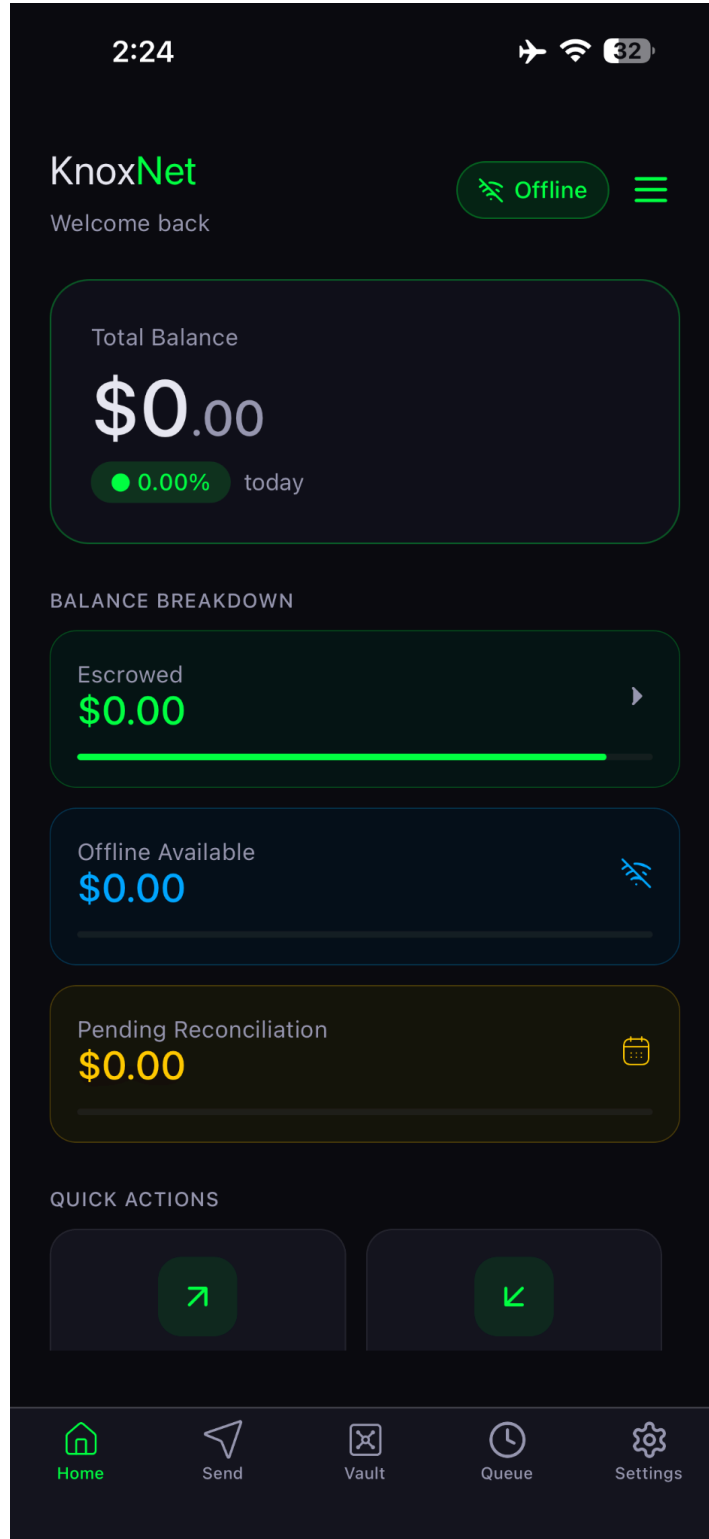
2:24

32

KnoxNet
Welcome back

Offline

Total Balance
$0.00
0.00% today

BALANCE BREAKDOWN

Escrowed
$0.00

Offline Available
$0.00

Pending Reconciliation
$0.00

QUICK ACTIONS

Home
Send
Vault
Queue
Settings